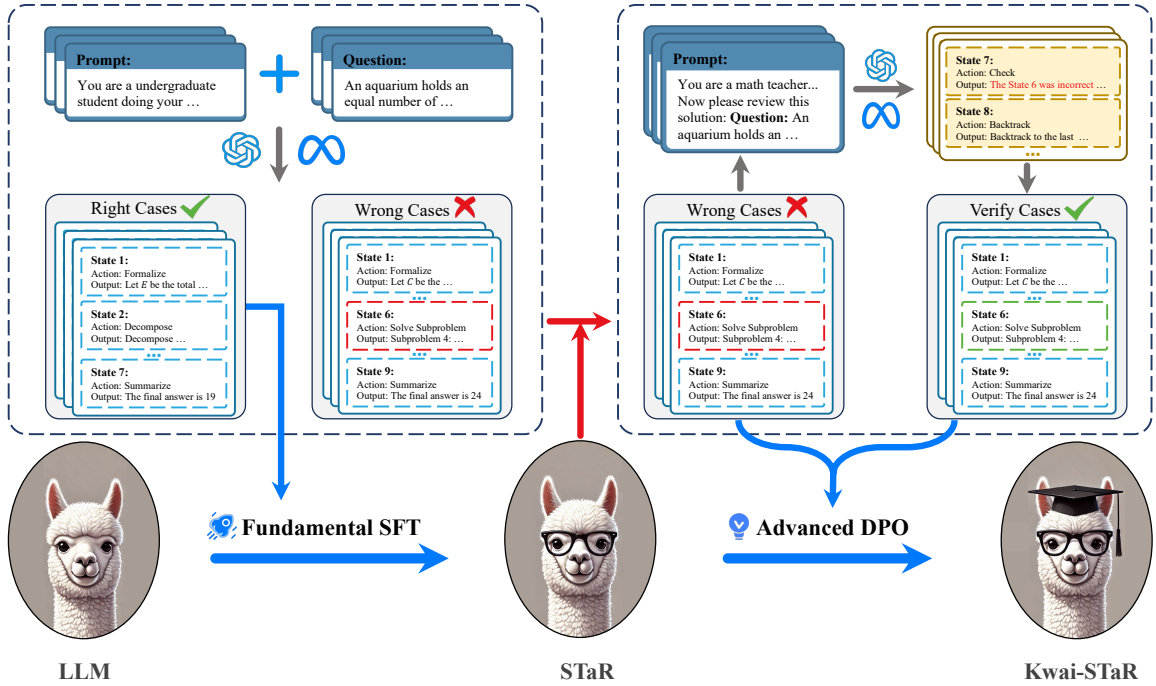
Prompt:
You are a undergraduate student doing your …

Question:
An aquarium holds an equal number of …

Right Cases

State 1:
Action: Formalize
Output: Let $E$ be the total …

State 2:
Action: Decompose
Output: Decompose …

State 7:
Action: Summarize
Output: The final answer is 19

Wrong Cases

State 1:
Action: Formalize
Output: Let $C$ be the …

State 6:
Action: Solve Subproblem
Output: Subproblem 4: …

State 9:
Action: Summarize
Output: The final answer is 24

Prompt:
You are a math teacher... Now please review this solution: **Question:** An aquarium holds an …

State 7:
Action: Check
Output: The State 6 was incorrect …

State 8:
Action: Backtrack
Output: Backtrack to the last …

Wrong Cases

State 1:
Action: Formalize
Output: Let $C$ be the …

State 6:
Action: Solve Subproblem
Output: Subproblem 4: …

State 9:
Action: Summarize
Output: The final answer is 24

Verify Cases

State 1:
Action: Formalize
Output: Let $C$ be the …

State 6:
Action: Solve Subproblem
Output: Subproblem 4: …

State 9:
Action: Summarize
Output: The final answer is 24

Fundamental SFT

Advanced DPO

LLM

STaR

Kwai-STaR